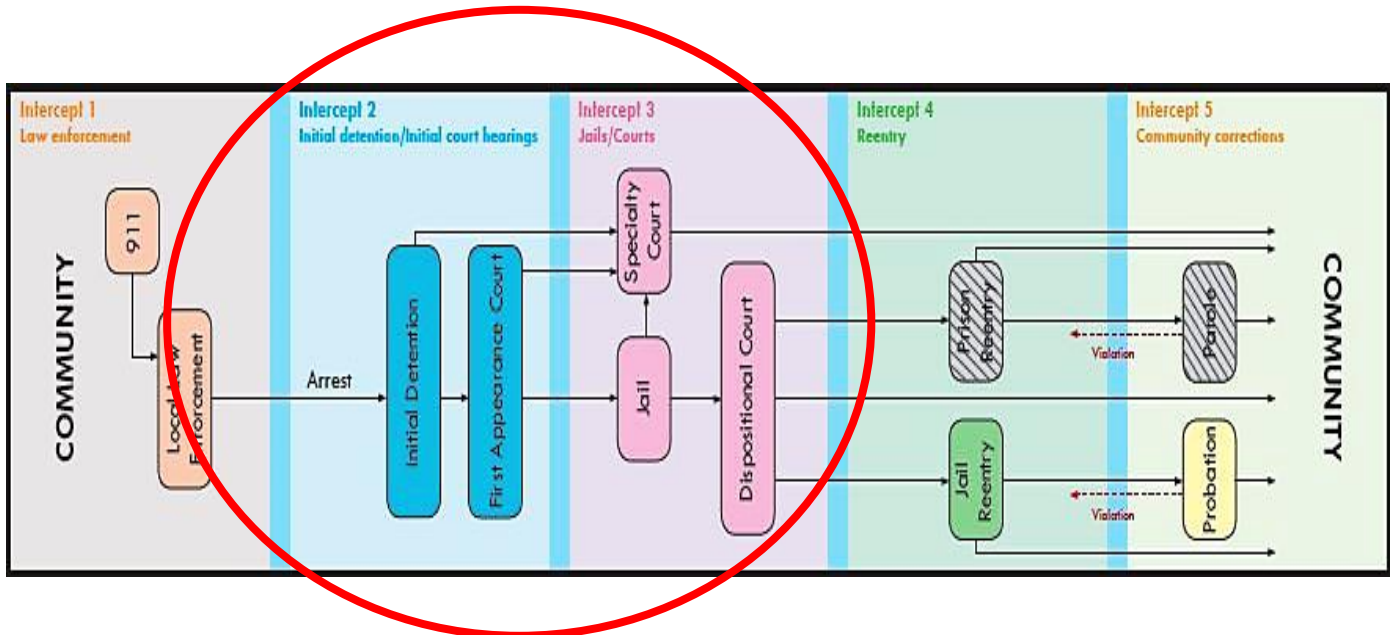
Intercept 1
Law enforcement

Intercept 2
Initial detention/Initial court hearings

Intercept 3
Jails/Courts

Intercept 4
Reentry

Intercept 5
Community corrections

COMMUNITY

911

Local Law Enforcement

Arrest

Initial Detention

First Appearance Court

Specialty Court

Jail

Dispositional Court

Prison Reentry

Jail Reentry

Violation

Parole

Violation

Probation

COMMUNITY